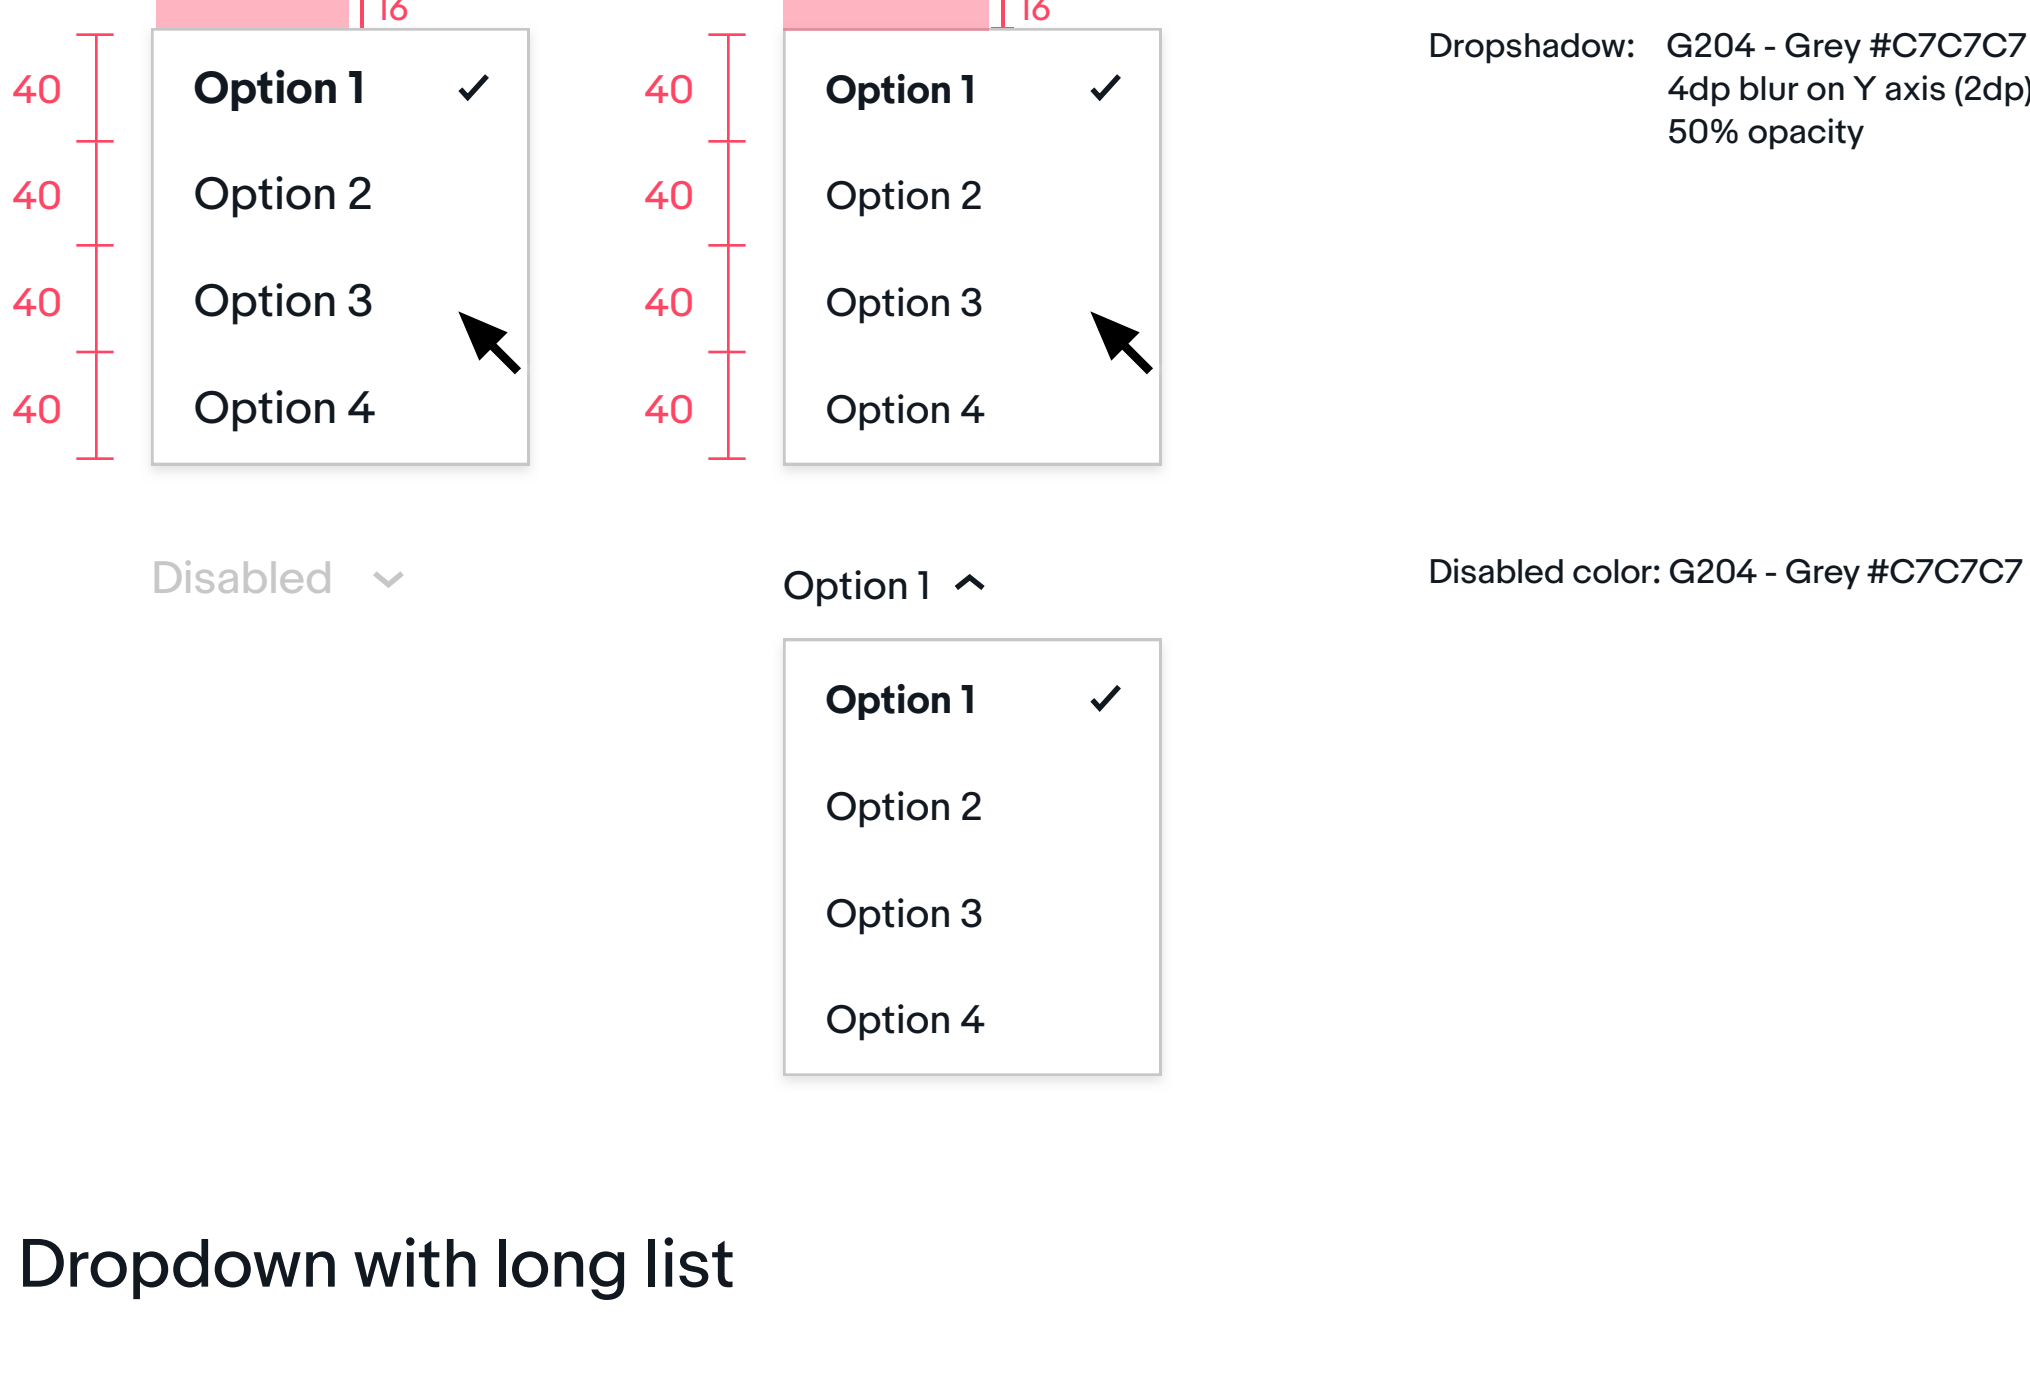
16

40
40
40
40

Option 1
Option 2
Option 3
Option 4

16

40
40
40
40

Option 1
Option 2
Option 3
Option 4

Dropshadow: G204 - Grey #C7C7C7
4dp blur on Y axis (2dp)
50% opacity

Disabled

Option 1

Disabled color: G204 - Grey #C7C7C7

Option 1
Option 2
Option 3
Option 4

Dropdown with long list